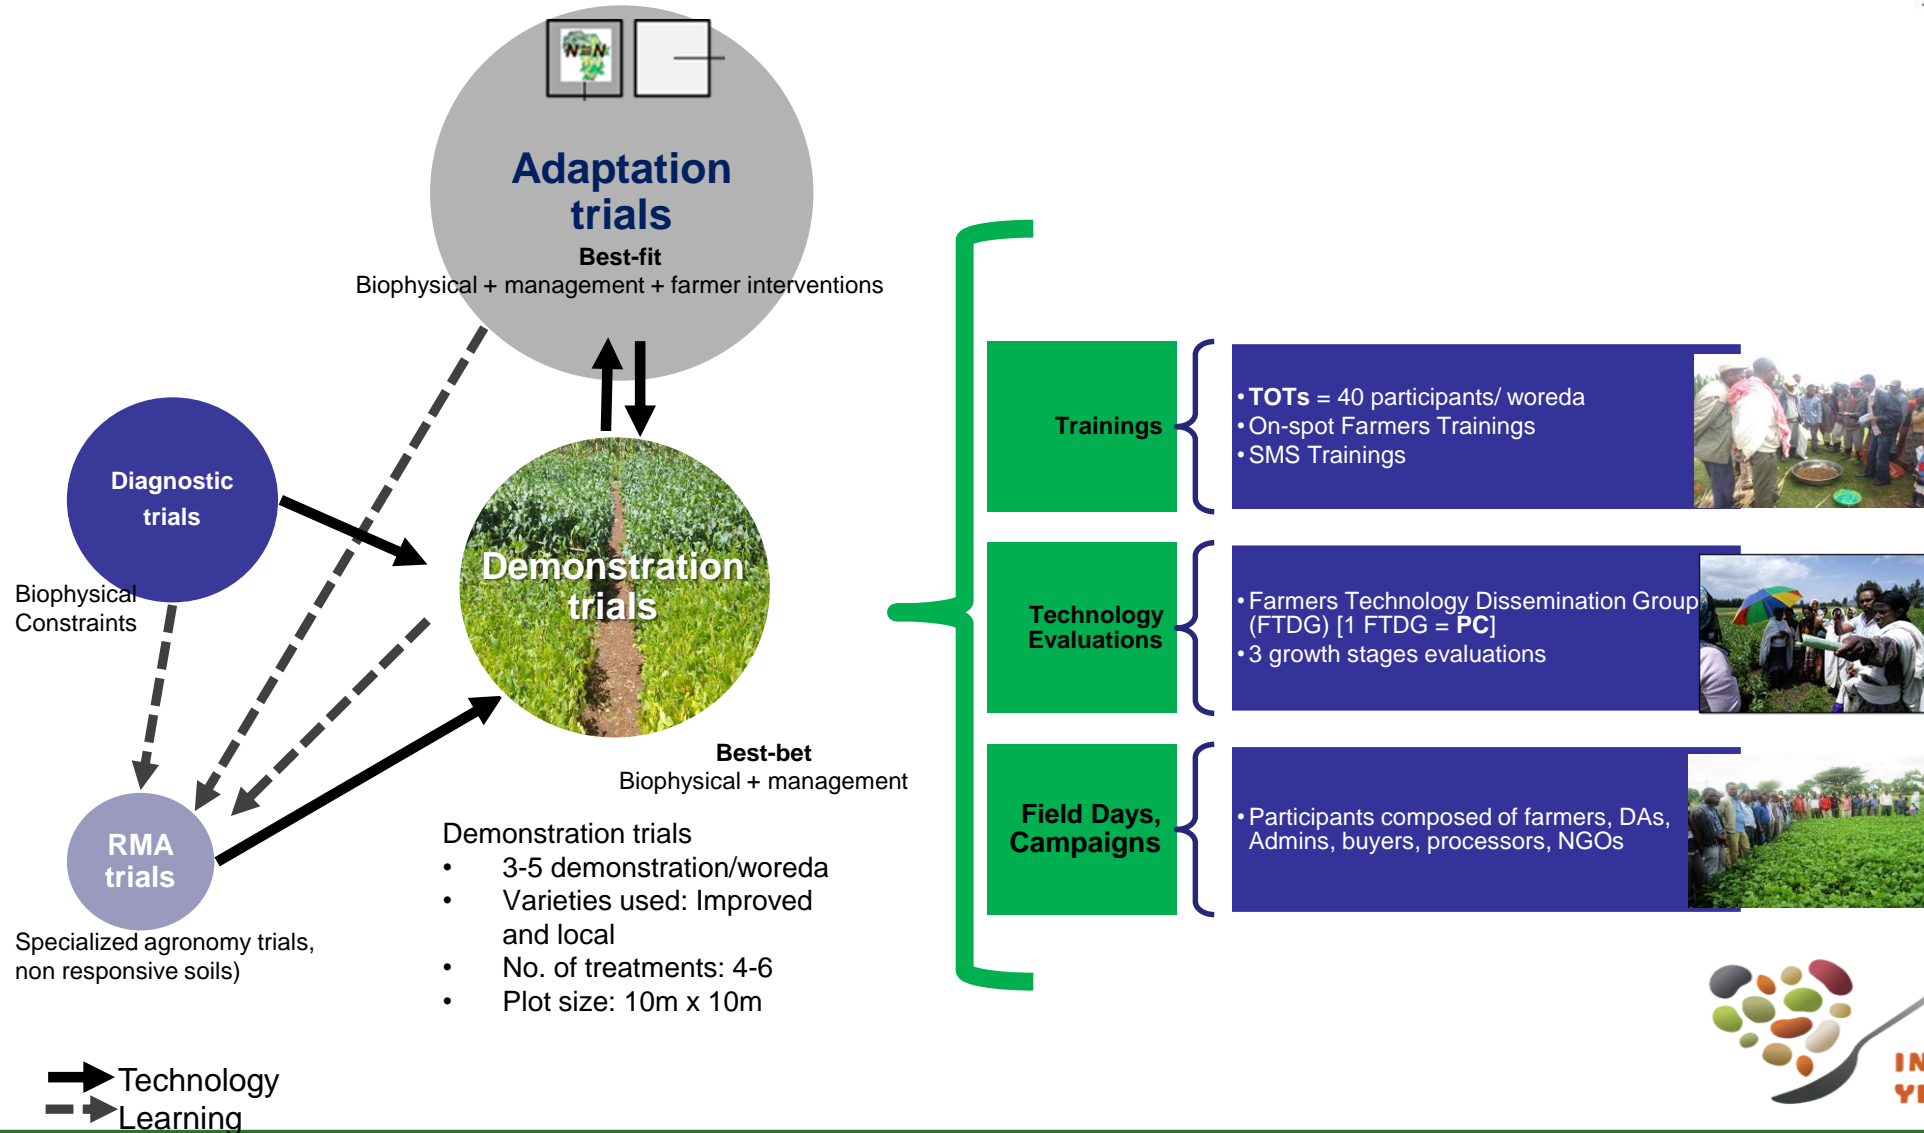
N2N

Adaptation trials
Best-fit
Biophysical + management + farmer interventions

Diagnostic trials
Biophysical Constraints

Demonstration trials

Best-bet
Biophysical + management

RMA trials
Specialized agronomy trials, non responsive soils)

Demonstration trials
• 3-5 demonstration/woreda
• Varieties used: Improved and local
• No. of treatments: 4-6
• Plot size: 10m x 10m

Technology
Learning

Trainings
• TOTs = 40 participants/ woreda
• On-spot Farmers Trainings
• SMS Trainings

Technology Evaluations
• Farmers Technology Dissemination Group (FTDG) [1 FTDG = PC]
• 3 growth stages evaluations

Field Days, Campaigns
• Participants composed of farmers, DAs, Admins, buyers, processors, NGOs

IN
YI